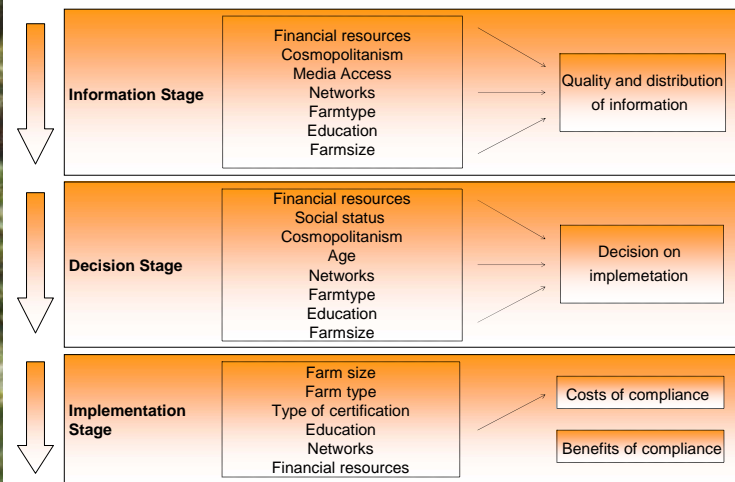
Information Stage

Financial resources
Cosmopolitanism
Media Access
Networks
Farmtype
Education
Farmsize

Quality and distribution of information

Decision Stage

Financial resources
Social status
Cosmopolitanism
Age
Networks
Farmtype
Education
Farmsize

Decision on implemetation

Implementation Stage

Farm size
Farm type
Type of certification
Education
Networks
Financial resources

Costs of compliance

Benefits of compliance